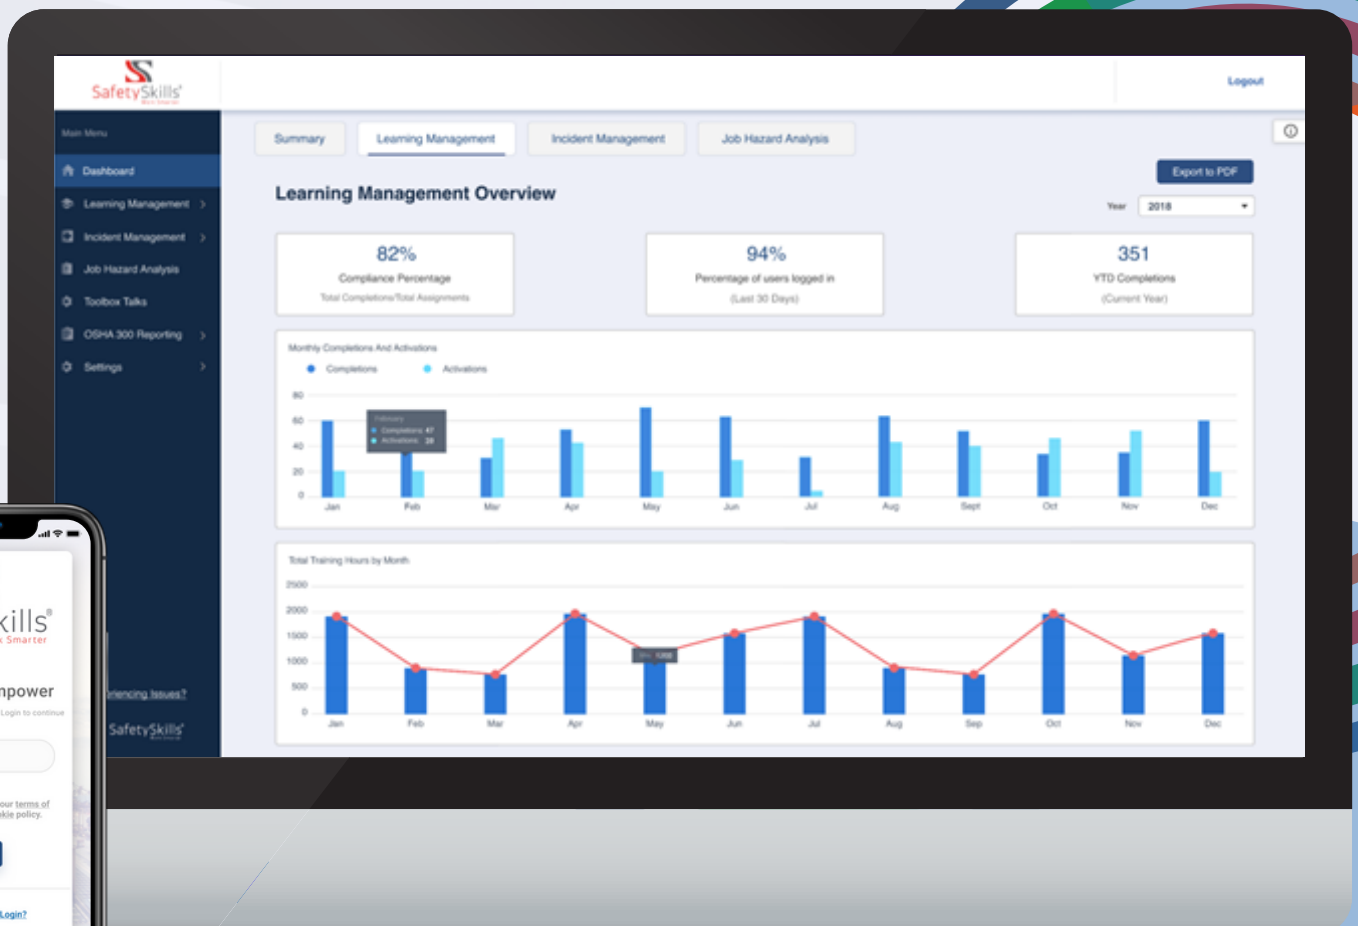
SafetySkills

Logout

Main Menu

Dashboard

Learning Management

Incident Management

Job Hazard Analysis

Toolbox Talks

OSHA 300 Reporting

Settings

Summary

Learning Management

Incident Management

Job Hazard Analysis

Learning Management Overview

Export to PDF

Year 2018

82%
Compliance Percentage
Total Completions/Total Assignments

94%
Percentage of users logged in
(Last 30 Days)

351
YTD Completions
(Current Year)

Monthly Completions And Activations

Completions Activations

80
60
40
20
0

February
Completions 47
Activations 28

Jan Feb Mar Apr May Jun Jul Aug Sept Oct Nov Dec

Total Training Hours by Month

2500
2000
1500
1000
500
0

Jan Feb Mar Apr May Jun Jul Aug Sep Oct Nov Dec

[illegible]iencing Issues?

SafetySkills

kills
Smarter

npower
Login to continue

our terms of
kie policy.

Login?